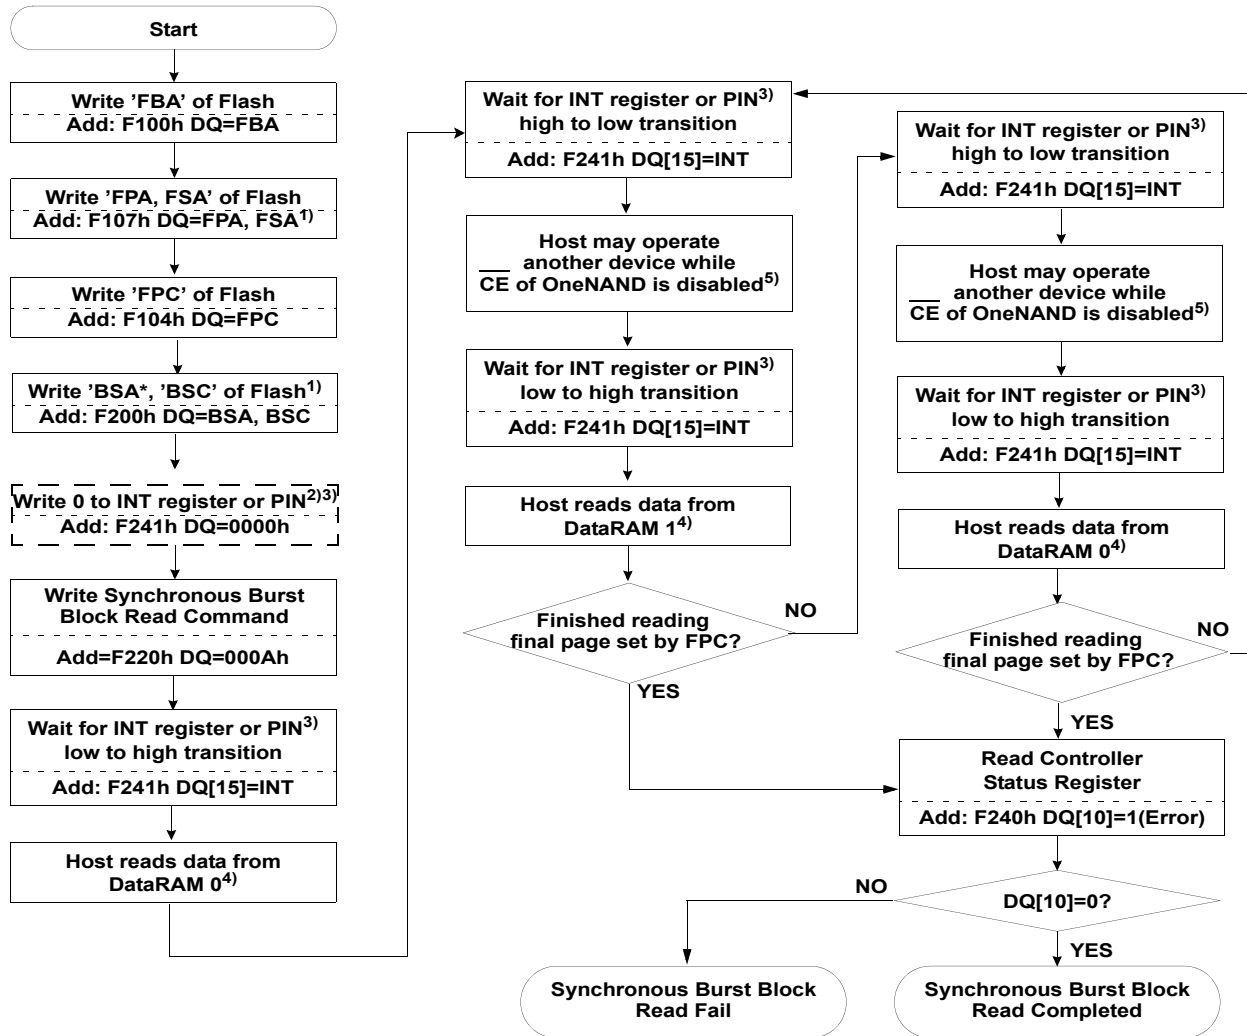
Start

Write 'FBA' of Flash
Add: F100h DQ=FBA

Write 'FPA, FSA' of Flash
Add: F107h DQ=FPA, FSA$^{1)}$

Write 'FPC' of Flash
Add: F104h DQ=FPC

Write 'BSA*, 'BSC' of Flash$^{1)}$
Add: F200h DQ=BSA, BSC

Write 0 to INT register or PIN$^{2)3)}$
Add: F241h DQ=0000h

Write Synchronous Burst Block Read Command
Add=F220h DQ=000Ah

Wait for INT register or PIN$^{3)}$ low to high transition
Add: F241h DQ[15]=INT

Host reads data from DataRAM 0$^{4)}$

Wait for INT register or PIN$^{3)}$ high to low transition
Add: F241h DQ[15]=INT

Host may operate another device while CE of OneNAND is disabled$^{5)}$

Wait for INT register or PIN$^{3)}$ low to high transition
Add: F241h DQ[15]=INT

Host reads data from DataRAM 1$^{4)}$

Finished reading final page set by FPC?

NO

YES

Wait for INT register or PIN$^{3)}$ high to low transition
Add: F241h DQ[15]=INT

Host may operate another device while CE of OneNAND is disabled$^{5)}$

Wait for INT register or PIN$^{3)}$ low to high transition
Add: F241h DQ[15]=INT

Host reads data from DataRAM 0$^{4)}$

Finished reading final page set by FPC?

NO

YES

Read Controller Status Register
Add: F240h DQ[10]=1(Error)

NO

DQ[10]=0?

YES

Synchronous Burst Block Read Fail

Synchronous Burst Block Read Completed